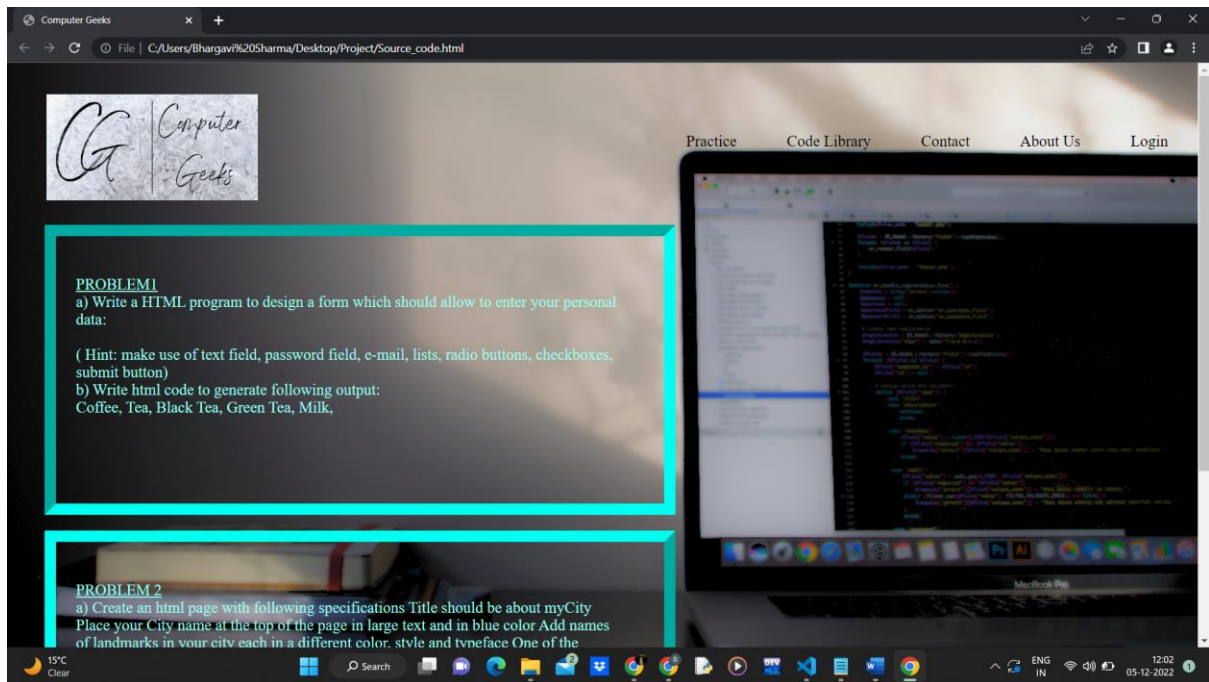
Computer Geeks
File | C:/Users/Bhargavi%20Sharma/Desktop/Project/Source_code.html

CG Computer Geeks

Practice Code Library Contact About Us Login

PROBLEM1
a) Write a HTML program to design a form which should allow to enter your personal data:

( Hint: make use of text field, password field, e-mail, lists, radio buttons, checkboxes, submit button)
b) Write html code to generate following output:
Coffee, Tea, Black Tea, Green Tea, Milk,

PROBLEM 2
a) Create an html page with following specifications Title should be about myCity Place your City name at the top of the page in large text and in blue color Add names of landmarks in your city each in a different color, style and typeface One of the

MacBook Pro

15°C
Clear
Search
ENG
IN
12:02
05-12-2022